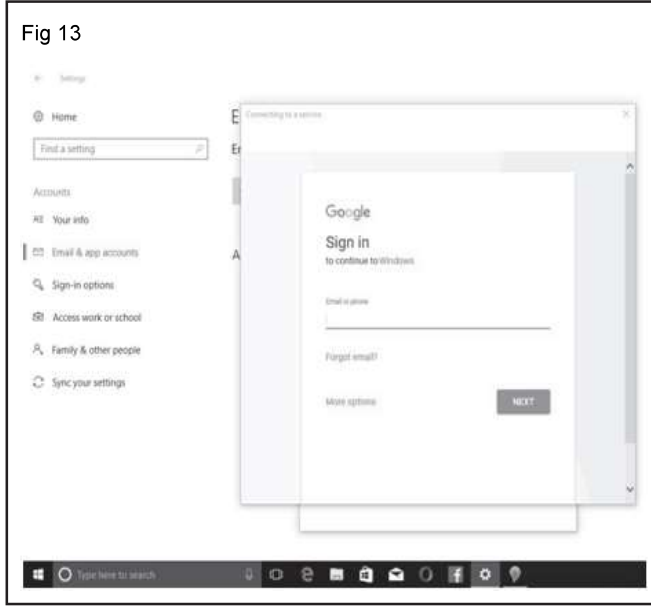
Fig 13

Settings

Home

Find a setting

Accounts

Your info

Email & app accounts

Sign-in options

Access work or school

Family & other people

Sync your settings

E

Er

A

Connecting to a service

Google

Sign in

to continue to Windows

Email or phone

Forgot email?

More options

NEXT

Type here to search